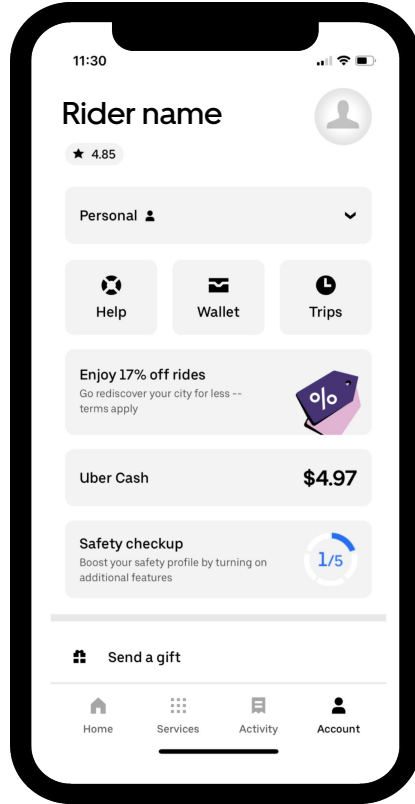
11:30

Rider name

★ 4.85

Personal

Help

Wallet

Trips

Enjoy 17% off rides
Go rediscover your city for less -- terms apply

%

Uber Cash

$4.97

Safety checkup
Boost your safety profile by turning on additional features

1/5

Send a gift

Home

Services

Activity

Account